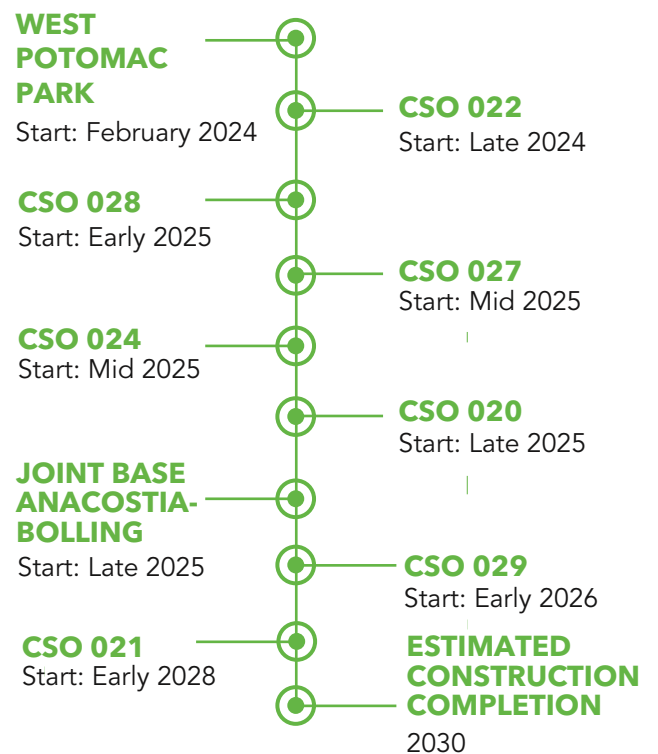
WEST POTOMAC PARK
Start: February 2024

CSO 022
Start: Late 2024

CSO 028
Start: Early 2025

CSO 027
Start: Mid 2025

CSO 024
Start: Mid 2025

CSO 020
Start: Late 2025

JOINT BASE ANACOSTIA-BOLLING
Start: Late 2025

CSO 029
Start: Early 2026

CSO 021
Start: Early 2028

ESTIMATED CONSTRUCTION COMPLETION
2030